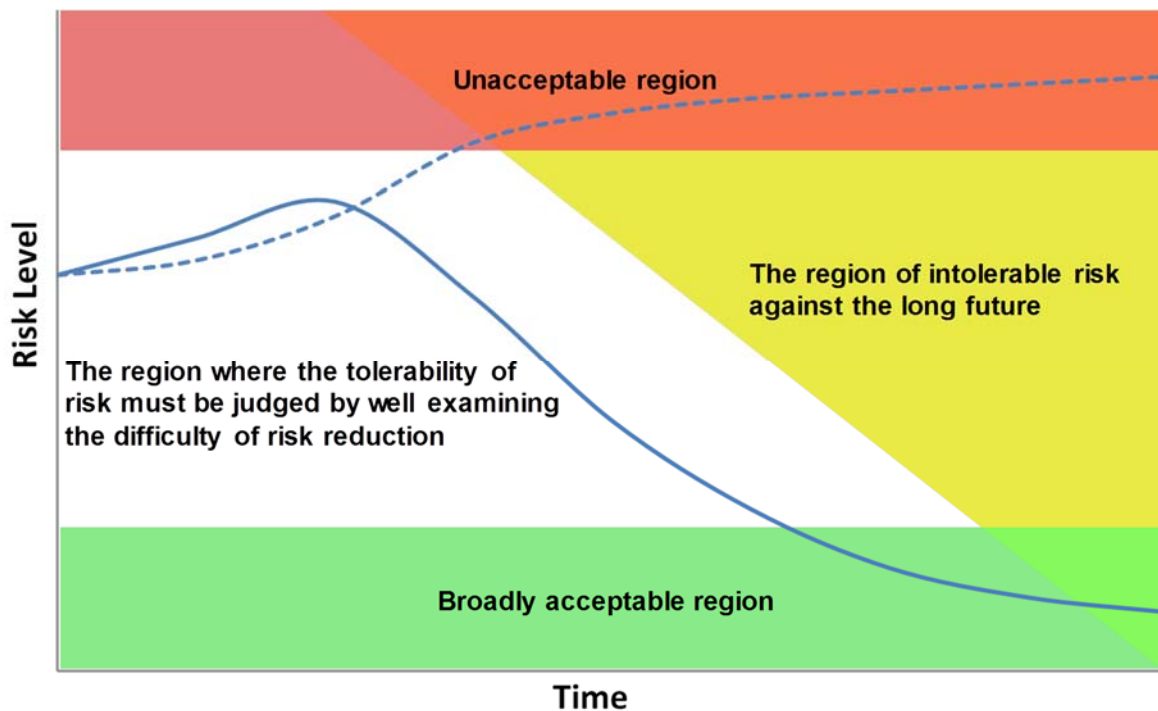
Unacceptable region

The region of intolerable risk against the long future

Risk Level

The region where the tolerability of risk must be judged by well examining the difficulty of risk reduction

Broadly acceptable region

Time